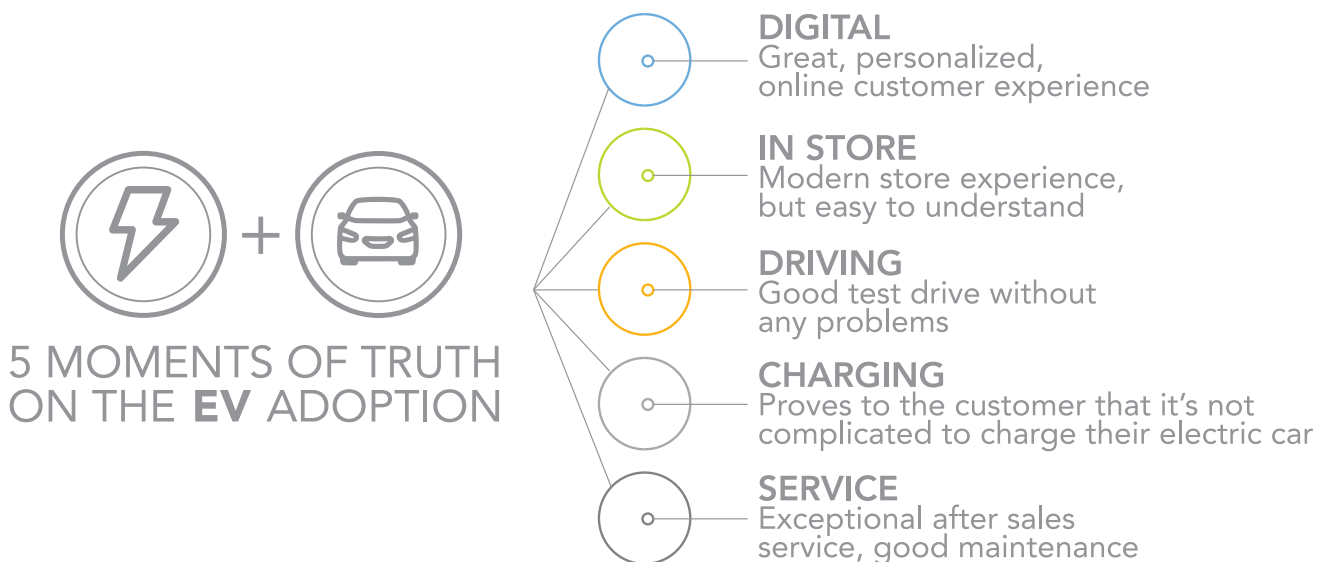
+

5 MOMENTS OF TRUTH ON THE EV ADOPTION

DIGITAL
Great, personalized, online customer experience

IN STORE
Modern store experience, but easy to understand

DRIVING
Good test drive without any problems

CHARGING
Proves to the customer that it's not complicated to charge their electric car

SERVICE
Exceptional after sales service, good maintenance